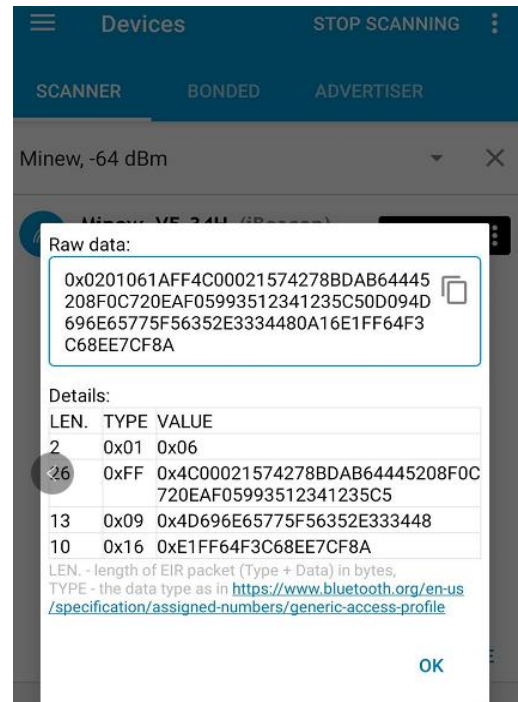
Devices STOP SCANNING

SCANNER BONDED ADVERTISER

Minew, -64 dBm

Minew V5 24H (iBeacon)

Raw data:

0x0201061AFF4C00021574278BDAB64445208F0C720EAF05993512341235C50D094D696E65775F56352E3334480A16E1FF64F3C68EE7CF8A

Details:

| LEN. | TYPE | VALUE |
|---|---|---|
| 2 | 0x01 | 0x06 |
| 26 | 0xFF | 0x4C00021574278BDAB64445208F0C720EAF05993512341235C5 |
| 13 | 0x09 | 0x4D696E65775F56352E333448 |
| 10 | 0x16 | 0xE1FF64F3C68EE7CF8A |

LEN. - length of EIR packet (Type + Data) in bytes, TYPE - the data type as in https://www.bluetooth.org/en-us/specification/assigned-numbers/generic-access-profile

OK